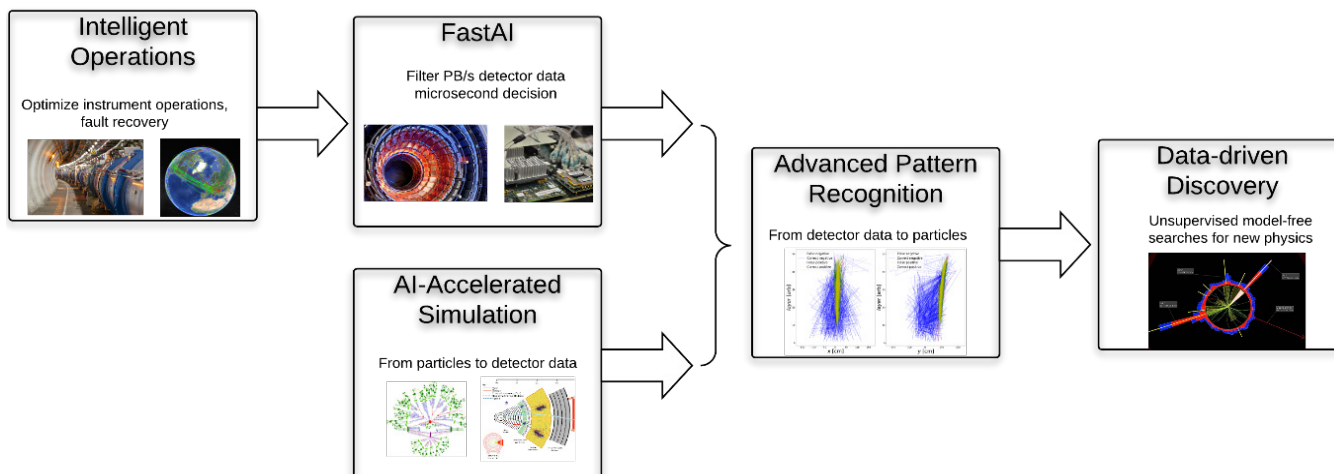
Intelligent Operations

Optimize instrument operations, fault recovery

FastAI

Filter PB/s detector data microsecond decision

AI-Accelerated Simulation

From particles to detector data

Advanced Pattern Recognition

From detector data to particles

Data-driven Discovery

Unsupervised model-free searches for new physics